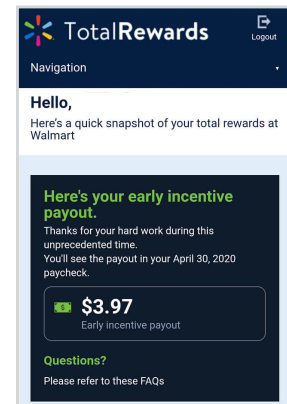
TotalRewards

Logout

Navigation

Hello,

Here's a quick snapshot of your total rewards at Walmart

Here's your early incentive payout.

Thanks for your hard work during this unprecedented time.
You'll see the payout in your April 30, 2020 paycheck.

$3.97

Early incentive payout

Questions?

Please refer to these FAQs